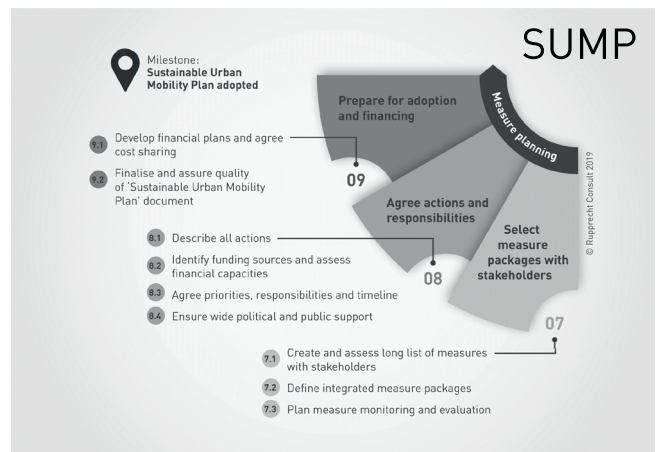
SUMP

Milestone:
Sustainable Urban Mobility Plan adopted

Prepare for adoption and financing

Measure planning

09

9.1 Develop financial plans and agree cost sharing

9.2 Finalise and assure quality of 'Sustainable Urban Mobility Plan' document

Agree actions and responsibilities

08

8.1 Describe all actions

8.2 Identify funding sources and assess financial capacities

8.3 Agree priorities, responsibilities and timeline

8.4 Ensure wide political and public support

Select measure packages with stakeholders

07

7.1 Create and assess long list of measures with stakeholders

7.2 Define integrated measure packages

7.3 Plan measure monitoring and evaluation

© Rupprecht Consult 2019